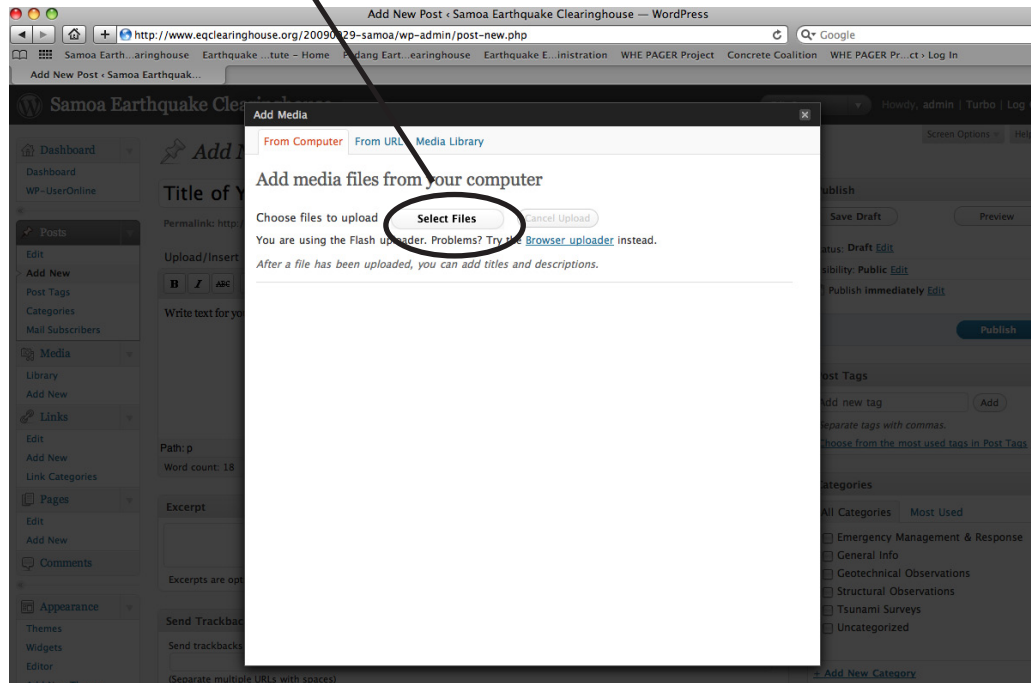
Add New Post ‹ Samoa Earthquake Clearinghouse — WordPress

http://www.eqclearinghouse.org/20090929-samoa/wp-admin/post-new.php

Google

Samoa Earth...aringhouse Earthquake ...tute – Home Padang Eart...earinghouse Earthquake E...inistration WHE PAGER Project Concrete Coalition WHE PAGER Pr...ct › Log In

Add New Post ‹ Samoa Earthquak...

Samoa Earthquake Clearinghouse

Howdy, admin | Turbo | Log

Screen Options Help

Dashboard
Dashboard
WP-UserOnline

Posts
Edit
Add New
Post Tags
Categories
Mail Subscribers

Media
Library
Add New

Links
Edit
Add New
Link Categories

Pages
Edit
Add New

Comments

Appearance
Themes
Widgets
Editor

Add N

Title of Y

Permalink: http:

Upload/Insert

Write text for yo

Path: p
Word count: 18

Excerpt

Excerpts are opt

Send Trackbac
Send trackbacks
(Separate multiple URLs with spaces)

Add Media

From Computer From URL Media Library

Add media files from your computer

Choose files to upload Select Files Cancel Upload

You are using the Flash uploader. Problems? Try the Browser uploader instead.

After a file has been uploaded, you can add titles and descriptions.

ublish
Save Draft
Preview
atus: Draft Edit
sibility: Public Edit
Publish immediately Edit
Publish

ost Tags
dd new tag
Add
eparate tags with commas.
Choose from the most used tags in Post Tags

ategories
All Categories Most Used
Emergency Management & Response
General Info
Geotechnical Observations
Structural Observations
Tsunami Surveys
Uncategorized

+ Add New Category